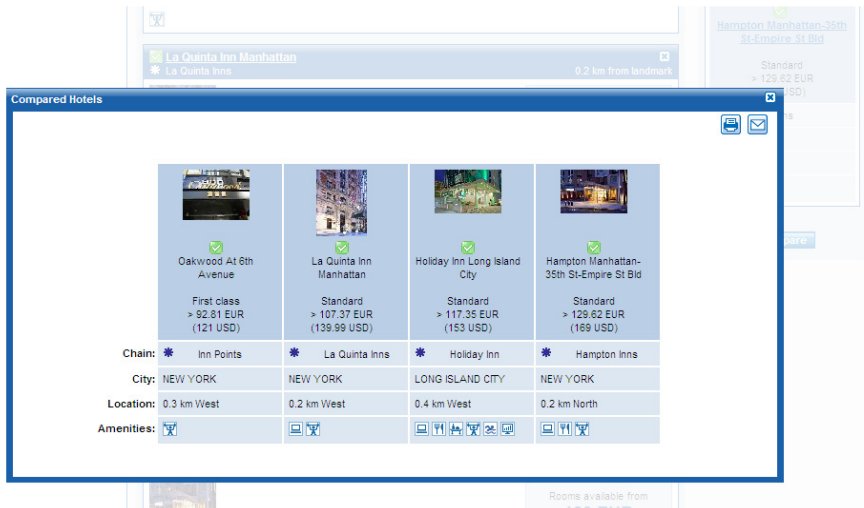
La Quinta Inn Manhattan
La Quinta Inns
0.2 km from landmark

Hampton Manhattan-35th St-Empire St Bld

Standard
> 129.62 EUR
(169 USD)

Compared Hotels

| | Oakwood At 6th Avenue<br>First class<br>> 92.81 EUR<br>(121 USD) | La Quinta Inn Manhattan<br>Standard<br>> 107.37 EUR<br>(139.99 USD) | Holiday Inn Long Island City<br>Standard<br>> 117.35 EUR<br>(153 USD) | Hampton Manhattan-35th St-Empire St Bld<br>Standard<br>> 129.62 EUR<br>(169 USD) |
|---|---|---|---|---|
| Chain: | Inn Points | La Quinta Inns | Holiday Inn | Hampton Inns |
| City: | NEW YORK | NEW YORK | LONG ISLAND CITY | NEW YORK |
| Location: | 0.3 km West | 0.2 km West | 0.4 km West | 0.2 km North |
| Amenities: | | | | |

Rooms available from